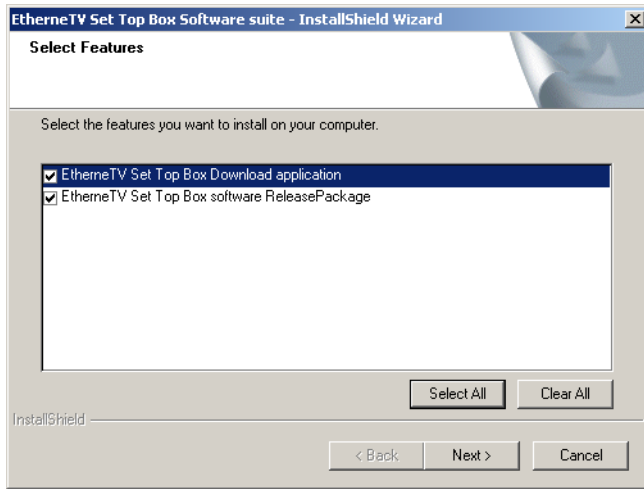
EtherneTV Set Top Box Software suite - InstallShield Wizard

Select Features

Select the features you want to install on your computer.

EtherneTV Set Top Box Download application
EtherneTV Set Top Box software ReleasePackage

Select All
Clear All

InstallShield

< Back
Next >
Cancel